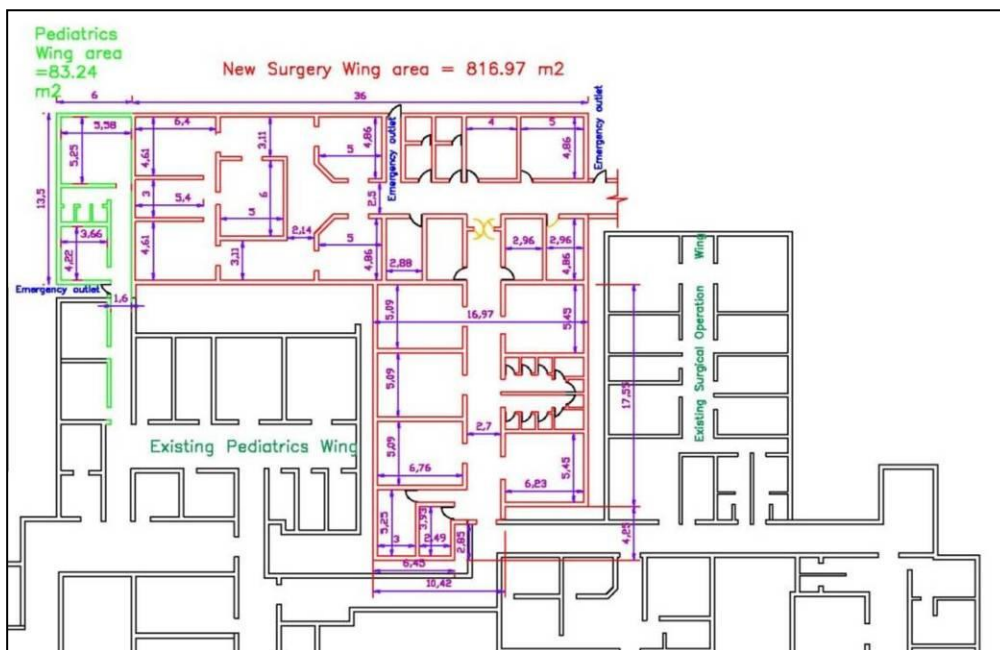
Pediatrics Wing area =83.24 m2

New Surgery Wing area = 816.97 m2

6
36
Emergency outlet
5,58
6,4
3,11
4,86
Emergency outlet
4
5
4,86
Emergency outlet
5,25
4,61
6
5
13,5
3
5,4
2,5
3
3,66
4,61
2,14
5
2,96
2,96
4,22
3,11
4,86
2,88
4,86
Emergency outlet
1,6
5,89
16,97
5,45
5,89
17,55
2,7
5,89
6,76
5,45
6,23
3,25
3,93
3
2,49
2,85
4,85
6,45
10,42

Existing Pediatrics Wing
Existing Surgical Operation Wing